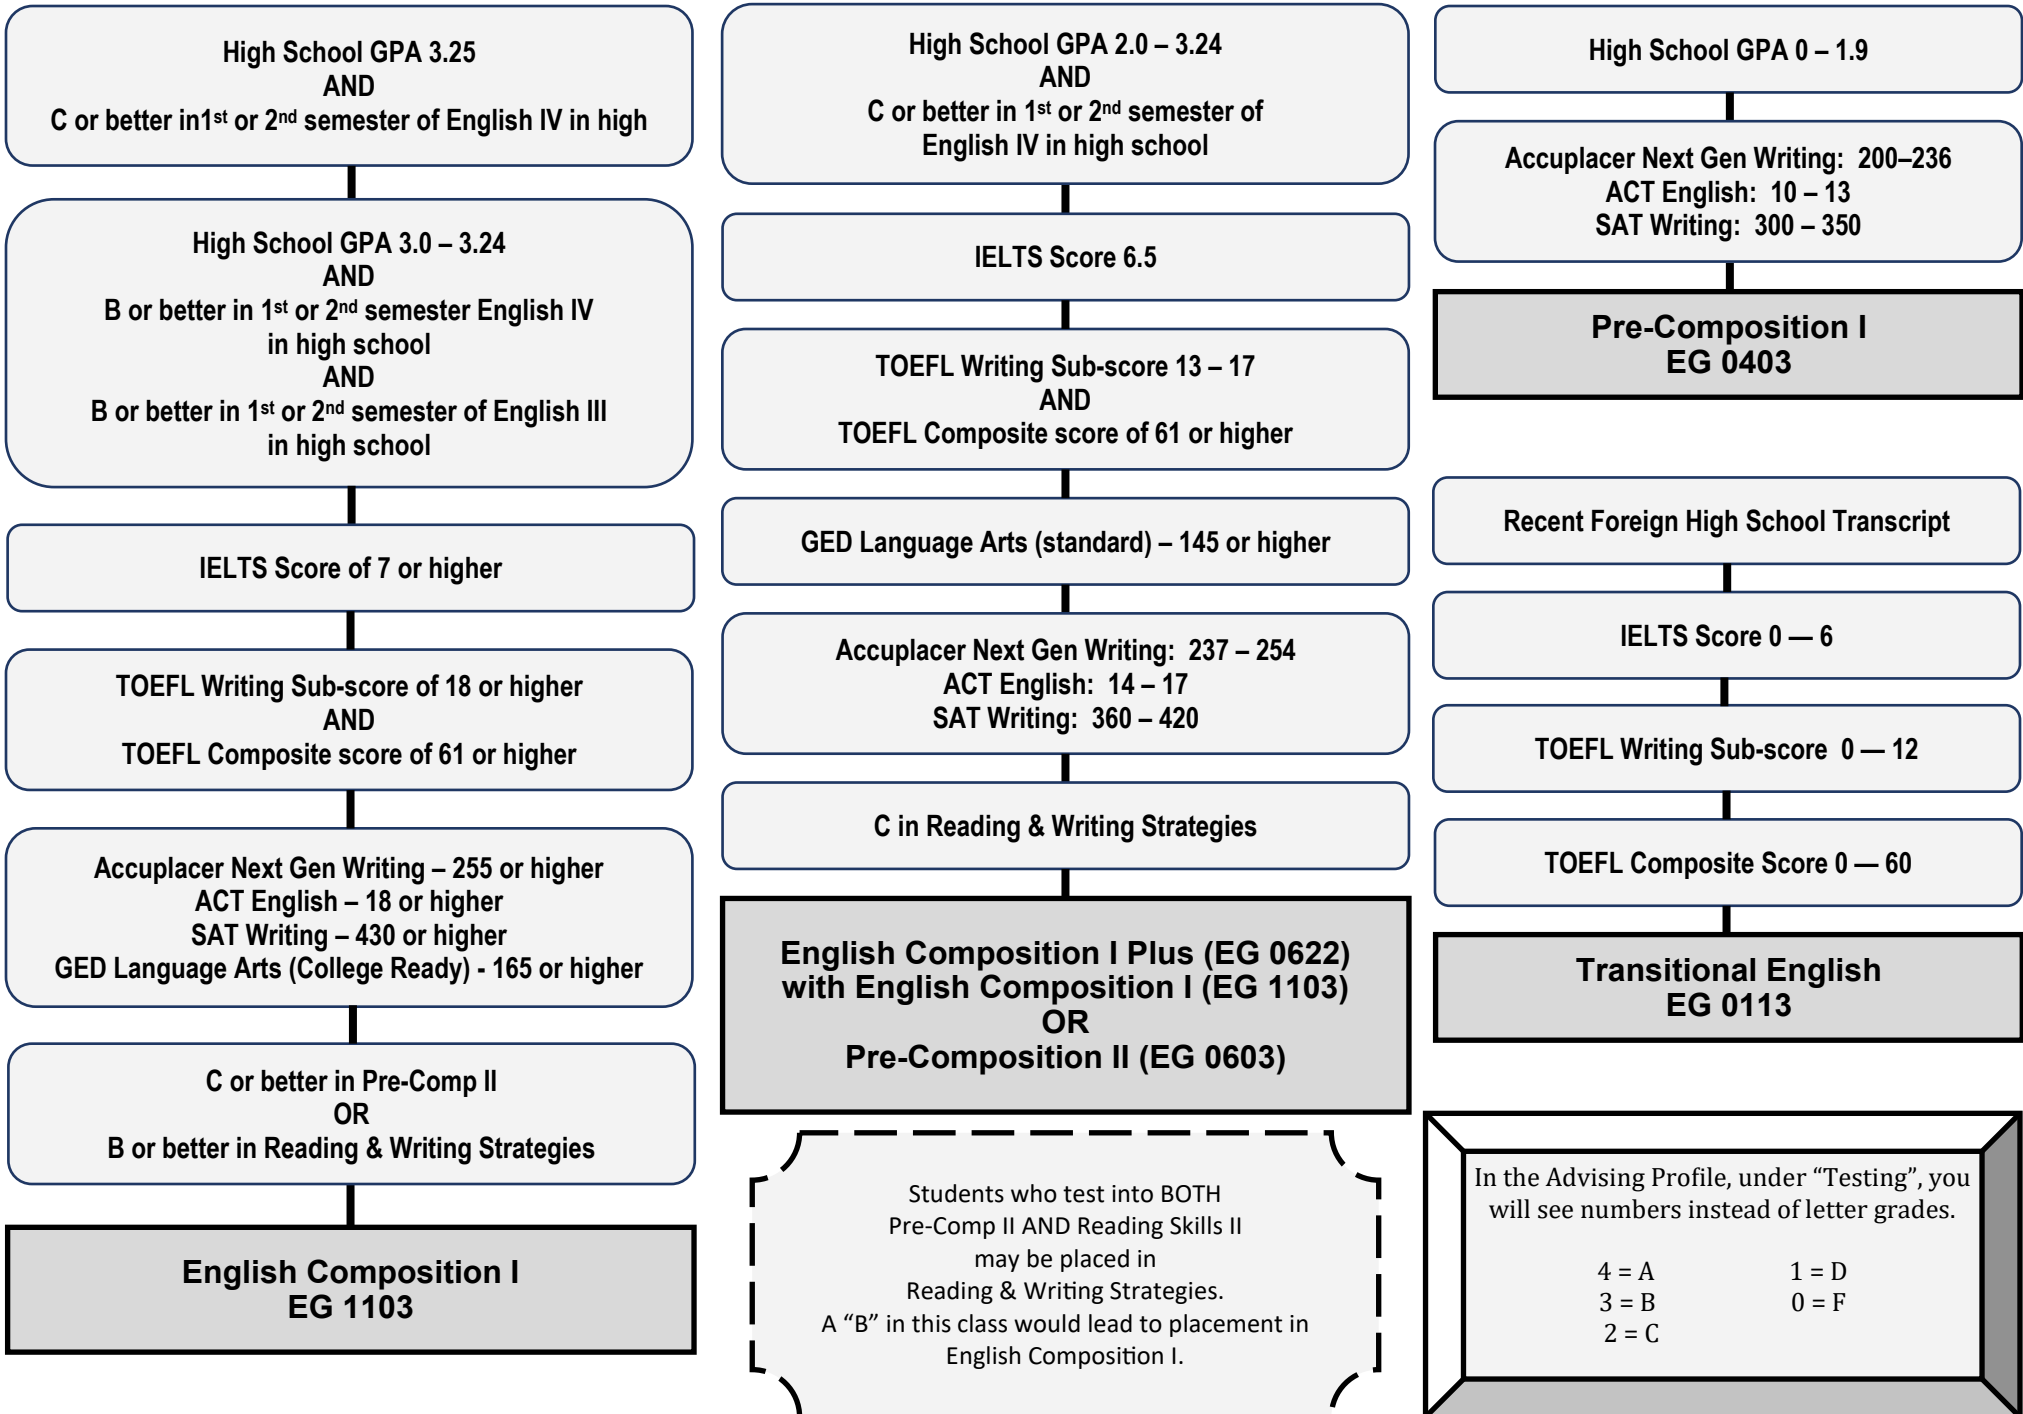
High School GPA 3.25
AND
C or better in1st or 2nd semester of English IV in high

High School GPA 3.0 – 3.24
AND
B or better in 1st or 2nd semester English IV in high school
AND
B or better in 1st or 2nd semester of English III in high school

IELTS Score of 7 or higher

TOEFL Writing Sub-score of 18 or higher
AND
TOEFL Composite score of 61 or higher

Accuplacer Next Gen Writing – 255 or higher
ACT English – 18 or higher
SAT Writing – 430 or higher
GED Language Arts (College Ready) - 165 or higher

C or better in Pre-Comp II
OR
B or better in Reading & Writing Strategies

English Composition I
EG 1103

High School GPA 2.0 – 3.24
AND
C or better in 1st or 2nd semester of English IV in high school

IELTS Score 6.5

TOEFL Writing Sub-score 13 – 17
AND
TOEFL Composite score of 61 or higher

GED Language Arts (standard) – 145 or higher

Accuplacer Next Gen Writing: 237 – 254
ACT English: 14 – 17
SAT Writing: 360 – 420

C in Reading & Writing Strategies

English Composition I Plus (EG 0622)
with English Composition I (EG 1103)
OR
Pre-Composition II (EG 0603)

Students who test into BOTH
Pre-Comp II AND Reading Skills II
may be placed in
Reading & Writing Strategies.
A “B” in this class would lead to placement in
English Composition I.

High School GPA 0 – 1.9

Accuplacer Next Gen Writing: 200–236
ACT English: 10 – 13
SAT Writing: 300 – 350

Pre-Composition I
EG 0403

Recent Foreign High School Transcript

IELTS Score 0 — 6

TOEFL Writing Sub-score 0 — 12

TOEFL Composite Score 0 — 60

Transitional English
EG 0113

In the Advising Profile, under “Testing”, you will see numbers instead of letter grades.

4 = A
3 = B
2 = C
1 = D
0 = F